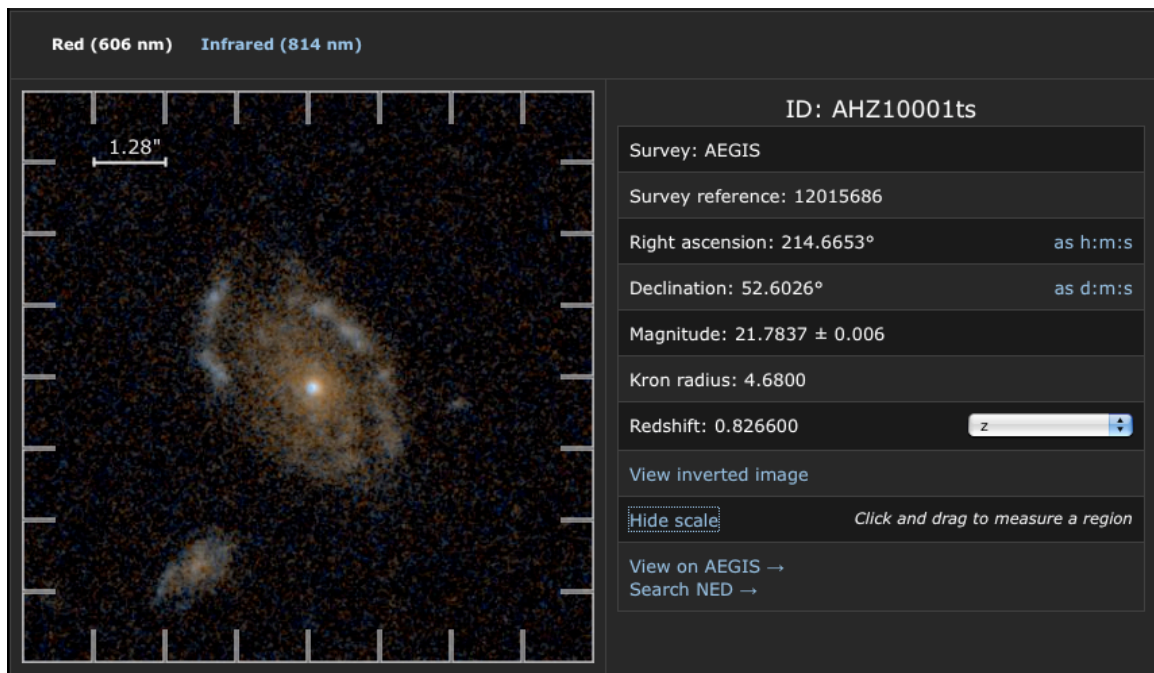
Red (606 nm) Infrared (814 nm)

1.28"

ID: AHZ10001ts

Survey: AEGIS

Survey reference: 12015686

Right ascension: 214.6653° as h:m:s

Declination: 52.6026° as d:m:s

Magnitude: 21.7837 ± 0.006

Kron radius: 4.6800

Redshift: 0.826600 z

View inverted image

Hide scale Click and drag to measure a region

View on AEGIS →
Search NED →